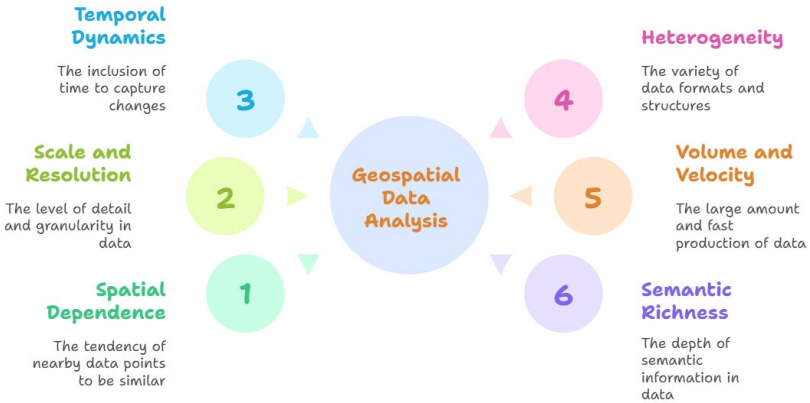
Geospatial Data Analysis

3
Temporal Dynamics
The inclusion of time to capture changes

2
Scale and Resolution
The level of detail and granularity in data

1
Spatial Dependence
The tendency of nearby data points to be similar

4
Heterogeneity
The variety of data formats and structures

5
Volume and Velocity
The large amount and fast production of data

6
Semantic Richness
The depth of semantic information in data